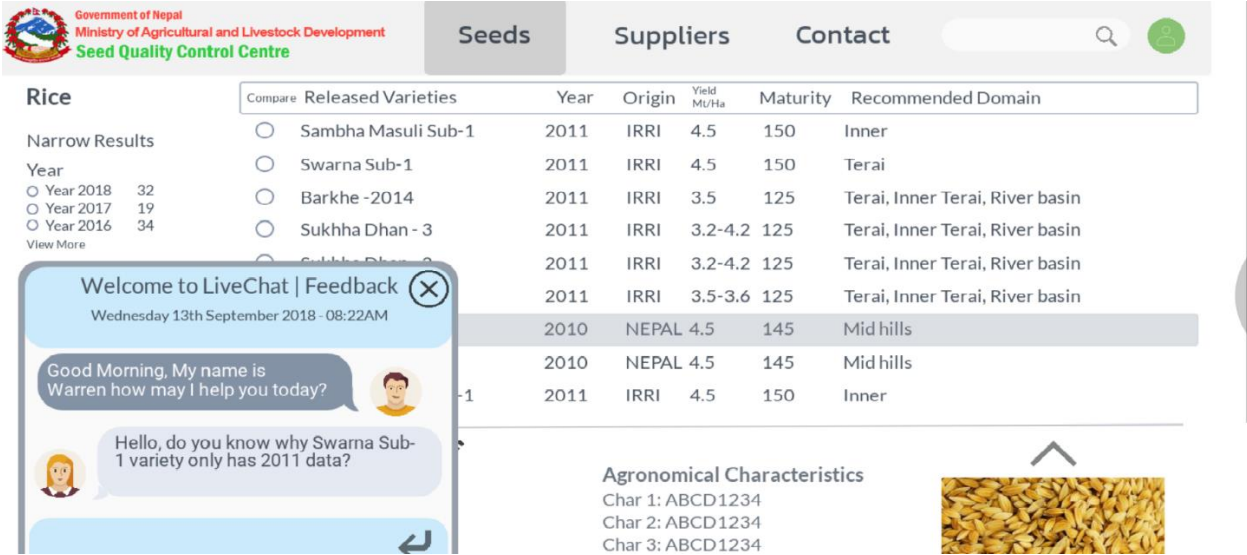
Government of Nepal
Ministry of Agricultural and Livestock Development
Seed Quality Control Centre

Seeds Suppliers Contact

Rice

Narrow Results

Year
Year 2018 32
Year 2017 19
Year 2016 34
View More

| Compare | Released Varieties | Year | Origin | Yield Mt/Ha | Maturity | Recommended Domain |
|---|---|---|---|---|---|---|
| ○ | Sambha Masuli Sub-1 | 2011 | IRRI | 4.5 | 150 | Inner |
| ○ | Swarna Sub-1 | 2011 | IRRI | 4.5 | 150 | Terai |
| ○ | Barkhe -2014 | 2011 | IRRI | 3.5 | 125 | Terai, Inner Terai, River basin |
| ○ | Sukhha Dhan - 3 | 2011 | IRRI | 3.2-4.2 | 125 | Terai, Inner Terai, River basin |
| ○ | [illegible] | 2011 | IRRI | 3.2-4.2 | 125 | Terai, Inner Terai, River basin |
| | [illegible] | 2011 | IRRI | 3.5-3.6 | 125 | Terai, Inner Terai, River basin |
| | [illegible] | 2010 | NEPAL | 4.5 | 145 | Mid hills |
| | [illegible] | 2010 | NEPAL | 4.5 | 145 | Mid hills |
| | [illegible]-1 | 2011 | IRRI | 4.5 | 150 | Inner |

Welcome to LiveChat | Feedback
Wednesday 13th September 2018 - 08:22AM

Good Morning, My name is Warren how may I help you today?

Hello, do you know why Swarna Sub-1 variety only has 2011 data?

Agronomical Characteristics
Char 1: ABCD1234
Char 2: ABCD1234
Char 3: ABCD1234